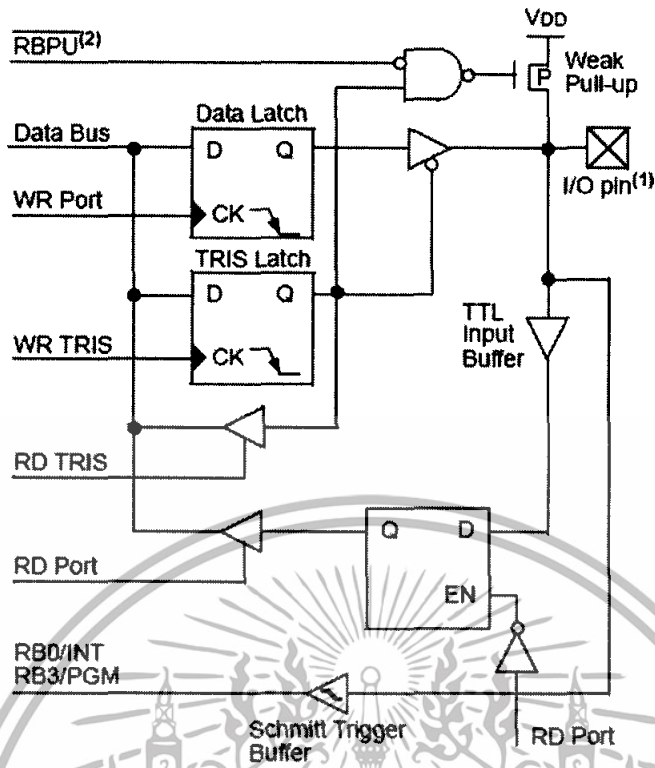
$\overline{RBPU}^{(2)}$

VDD

P

Weak Pull-up

Data Latch

Data Bus

D

Q

I/O pin$^{(1)}$

WR Port

CK

TRIS Latch

D

Q

TTL Input Buffer

WR TRIS

CK

RD TRIS

Q

D

RD Port

EN

RB0/INT
RB3/PGM

Schmitt Trigger Buffer

RD Port